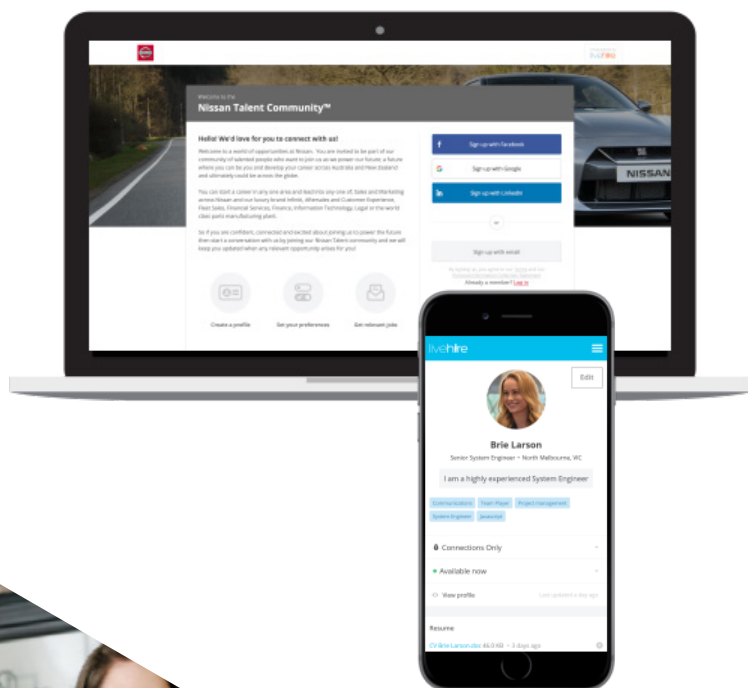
Welcome to the
Nissan Talent Community™

Hello! We'd love for you to connect with us!

Welcome to a world of opportunities at Nissan. You are invited to be part of our community of talented people who want to join us as we power our future; a future where you can be you and develop your career across Australia and New Zealand and ultimately could be across the globe.

You can start a career in any one area and lead into any one of, Sales and Marketing across Nissan and our luxury brand Infiniti, Aftersales and Customer Experience, Fleet Sales, Financial Services, Finance, Information Technology, Legal or the world class parts manufacturing plant.

So if you are confident, connected and excited about joining us to power the future then start a conversation with us by joining our Nissan Talent community and we will keep you updated when any relevant opportunity arises for you!

Create a profile
Set your preferences
Get relevant jobs

Sign up with Facebook
Sign up with Google
Sign up with LinkedIn
or
Sign up with email
Already a member? Log in

NISSAN

livehire
Edit
Brie Larson
Senior System Engineer • North Melbourne, VIC
I am a highly experienced System Engineer
Communications
Team Player
Project management
System Engineer
Javascript
Connections Only
Available now
View profile
Resume
CV Brie Larson.doc 45.0 KB • 3 days ago